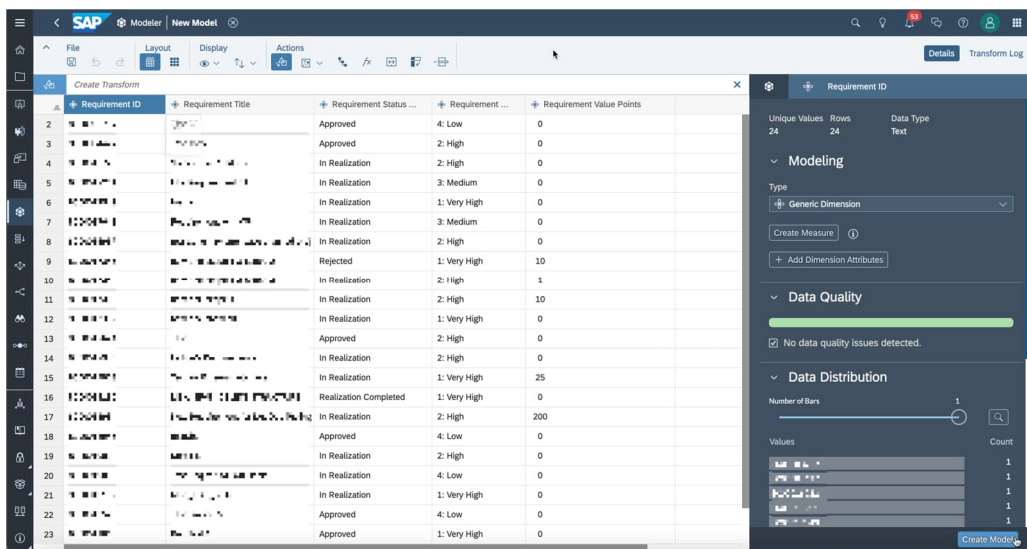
SAP Modeler | New Model

File
Layout
Display
Actions

Details
Transform Log

Create Transform

| | Requirement ID | Requirement Title | Requirement Status ... | Requirement ... | Requirement Value Points |
|---|---|---|---|---|---|
| 2 | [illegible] | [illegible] | Approved | 4: Low | 0 |
| 3 | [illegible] | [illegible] | Approved | 2: High | 0 |
| 4 | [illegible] | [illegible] | In Realization | 2: High | 0 |
| 5 | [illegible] | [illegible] | In Realization | 3: Medium | 0 |
| 6 | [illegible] | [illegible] | In Realization | 1: Very High | 0 |
| 7 | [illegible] | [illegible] | In Realization | 3: Medium | 0 |
| 8 | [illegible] | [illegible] | In Realization | 2: High | 0 |
| 9 | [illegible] | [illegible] | Rejected | 1: Very High | 10 |
| 10 | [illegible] | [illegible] | In Realization | 2: High | 1 |
| 11 | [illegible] | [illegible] | In Realization | 2: High | 10 |
| 12 | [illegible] | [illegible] | In Realization | 1: Very High | 0 |
| 13 | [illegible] | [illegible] | Approved | 2: High | 0 |
| 14 | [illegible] | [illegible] | In Realization | 2: High | 0 |
| 15 | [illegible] | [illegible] | In Realization | 1: Very High | 25 |
| 16 | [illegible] | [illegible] | Realization Completed | 1: Very High | 0 |
| 17 | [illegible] | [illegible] | In Realization | 2: High | 200 |
| 18 | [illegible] | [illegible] | Approved | 4: Low | 0 |
| 19 | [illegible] | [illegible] | In Realization | 2: High | 0 |
| 20 | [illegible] | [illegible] | In Realization | 4: Low | 0 |
| 21 | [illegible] | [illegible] | In Realization | 1: Very High | 0 |
| 22 | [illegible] | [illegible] | Approved | 4: Low | 0 |
| 23 | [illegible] | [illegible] | Approved | 1: Very High | 0 |

Requirement ID

Unique Values 24
Rows 24
Data Type Text

Modeling

Type
Generic Dimension

Create Measure

+ Add Dimension Attributes

Data Quality

No data quality issues detected.

Data Distribution

Number of Bars 1

Values
Count
1
1
1
1
1

Create Model